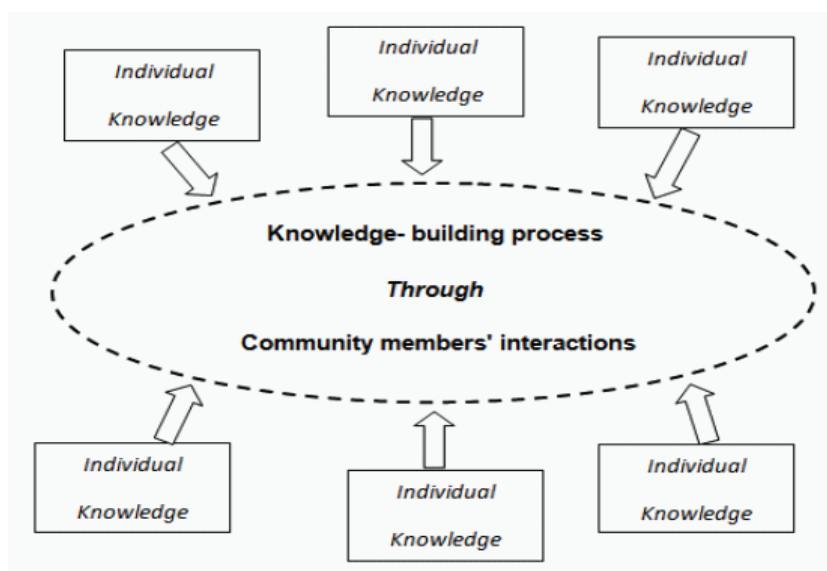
Individual Knowledge

Individual Knowledge

Individual Knowledge

Knowledge- building process

Through

Community members' interactions

Individual Knowledge

Individual Knowledge

Individual Knowledge